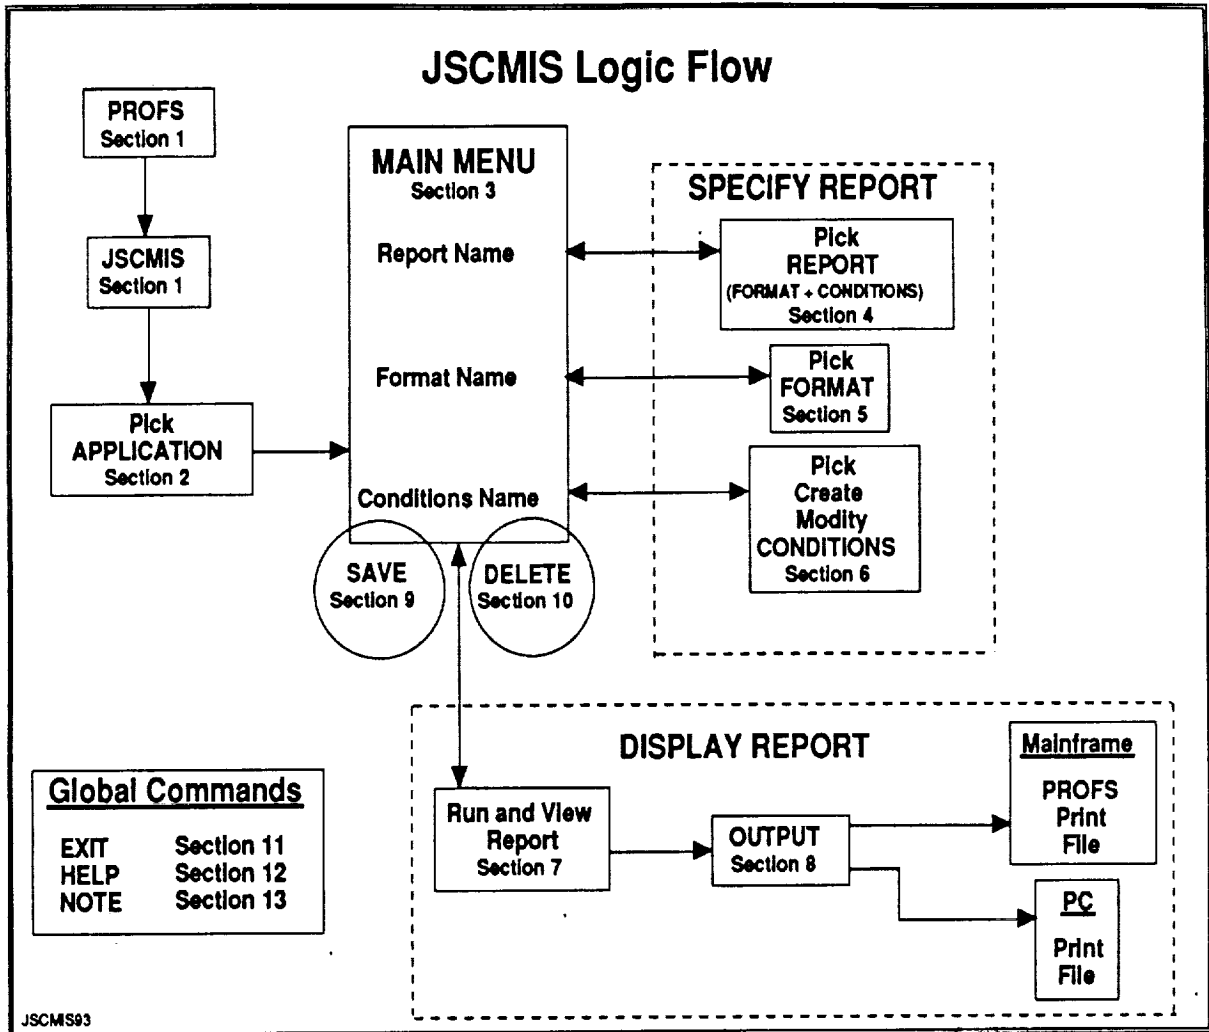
JSCMIS Logic Flow

PROFS
Section 1

JSCMIS
Section 1

Pick
APPLICATION
Section 2

MAIN MENU
Section 3

Report Name

Format Name

Conditions Name

SAVE
Section 9

DELETE
Section 10

SPECIFY REPORT

Pick
REPORT
(FORMAT + CONDITIONS)
Section 4

Pick
FORMAT
Section 5

Pick
Create
Modity
CONDITIONS
Section 6

DISPLAY REPORT

Run and View
Report
Section 7

OUTPUT
Section 8

Mainframe
PROFS
Print
File

PC
Print
File

Global Commands

| | |
|---|---|
| EXIT | Section 11 |
| HELP | Section 12 |
| NOTE | Section 13 |

JSCMIS93